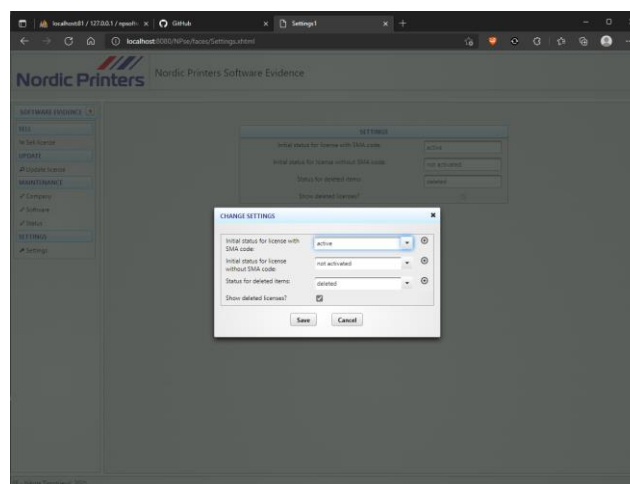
localhost81 / 127.0.0.1 / npsoft | GitHub | Settings1

localhost:8080/NPse/faces/Settings.xhtml

Nordic Printers

Nordic Printers Software Evidence

SOFTWARE EVIDENCE

SELL

Sell license

UPDATE

Update license

MAINTENANCE

Company

Software

Status

SETTINGS

Settings

SETTINGS

Initial status for license with SMA code: active

Initial status for license without SMA code: not activated

Status for deleted items: deleted

Show deleted licenses?

CHANGE SETTINGS

Initial status for license with SMA code: active

Initial status for license without SMA code: not activated

Status for deleted items: deleted

Show deleted licenses?

Save Cancel

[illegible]